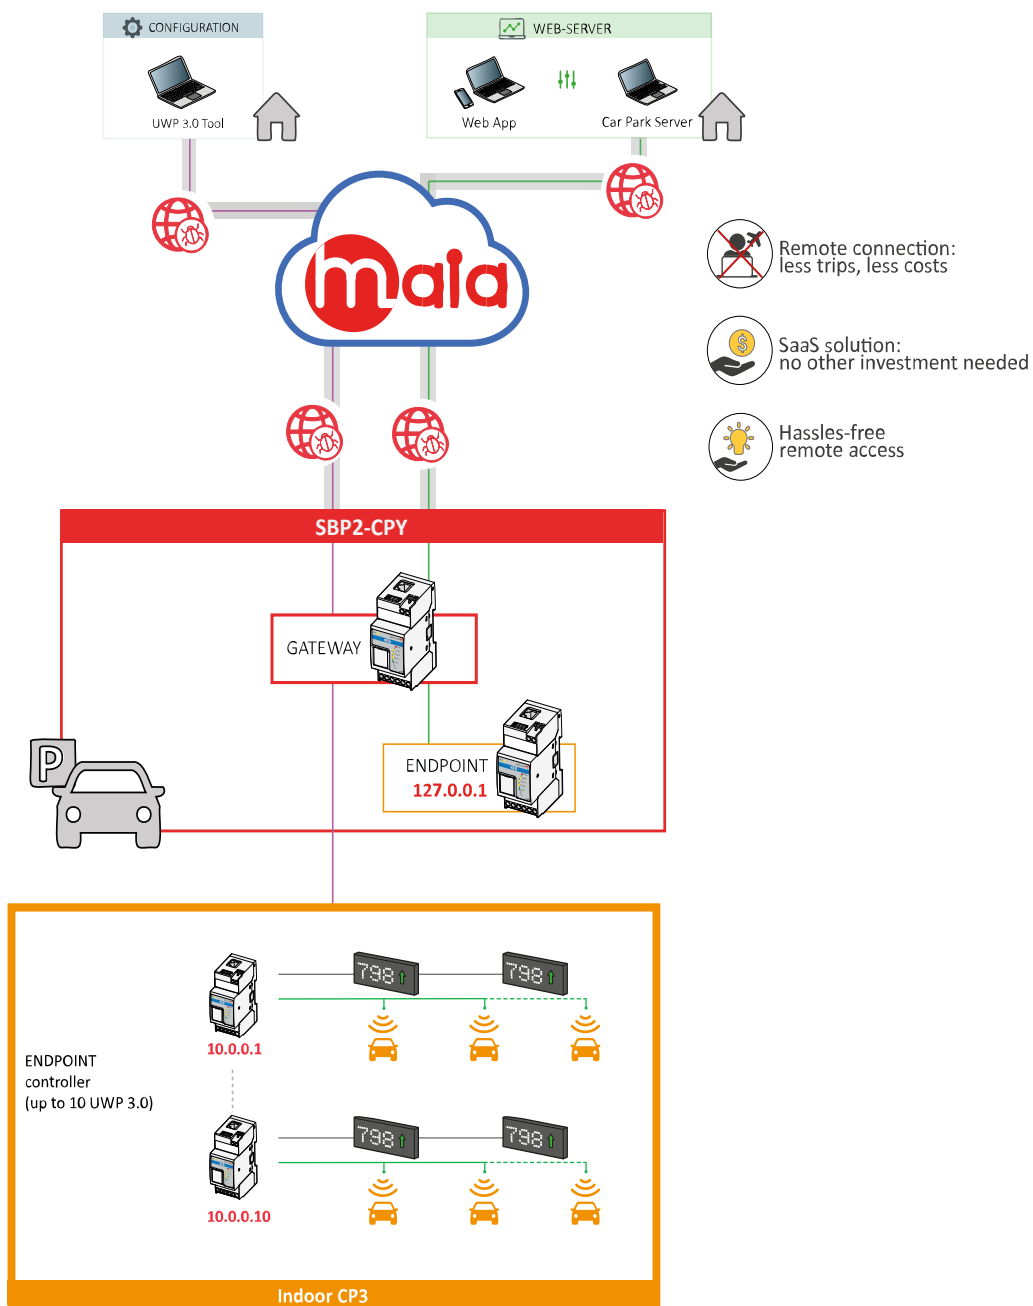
CONFIGURATION

UWP 3.0 Tool

WEB-SERVER

Web App

Car Park Server

maia

Remote connection: less trips, less costs

SaaS solution: no other investment needed

Hassles-free remote access

SBP2-CPY

GATEWAY

ENDPOINT
127.0.0.1

P

798

798

10.0.0.1

ENDPOINT
controller
(up to 10 UWP 3.0)

798

798

10.0.0.10

Indoor CP3